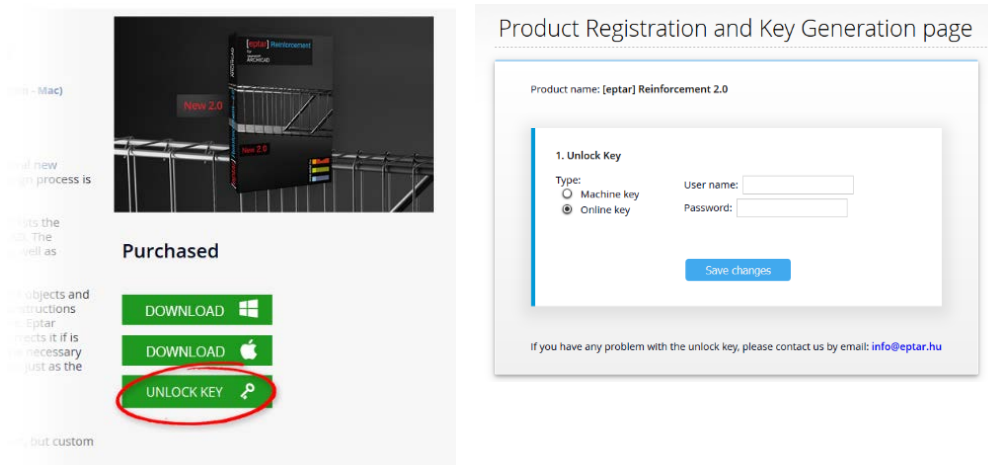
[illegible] - Mac)

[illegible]al new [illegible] process is

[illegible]ts the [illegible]. The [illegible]ell as

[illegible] objects and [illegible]nstructions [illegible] Eptar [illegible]rects it if is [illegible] necessary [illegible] just as the

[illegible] but custom

[eptar] Reinforcement
ARCHICAD
New 2.0
New 2.0

Purchased

DOWNLOAD

DOWNLOAD

UNLOCK KEY

Product Registration and Key Generation page

Product name: [eptar] Reinforcement 2.0

1. Unlock Key

Type:
Machine key
Online key

User name:
Password:

Save changes

If you have any problem with the unlock key, please contact us by email: info@eptar.hu